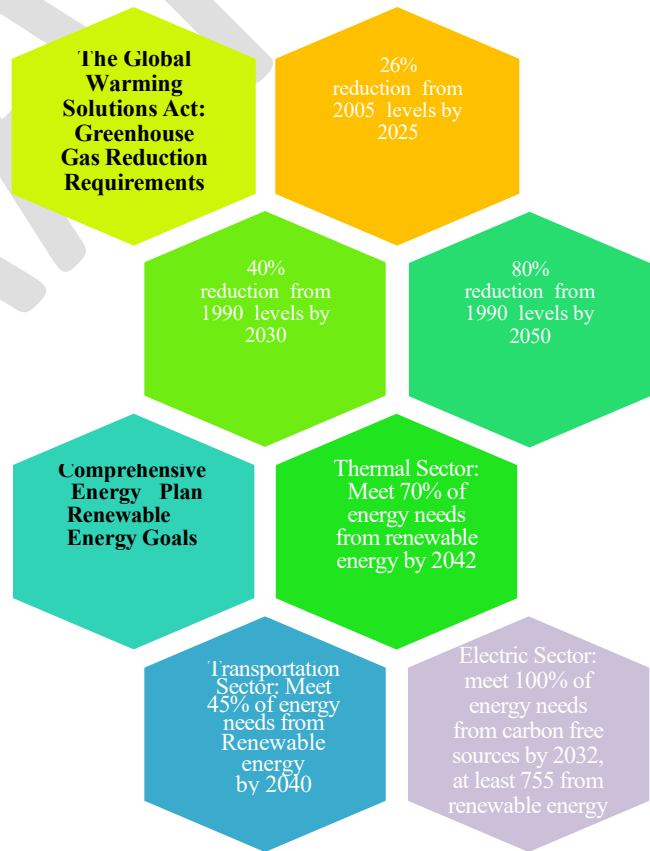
The Global Warming Solutions Act: Greenhouse Gas Reduction Requirements

26% reduction from 2005 levels by 2025

40% reduction from 1990 levels by 2030

80% reduction from 1990 levels by 2050

Comprehensive Energy Plan Renewable Energy Goals

Thermal Sector: Meet 70% of energy needs from renewable energy by 2042

Transportation Sector: Meet 45% of energy needs from Renewable energy by 2040

Electric Sector: meet 100% of energy needs from carbon free sources by 2032, at least 755 from renewable energy